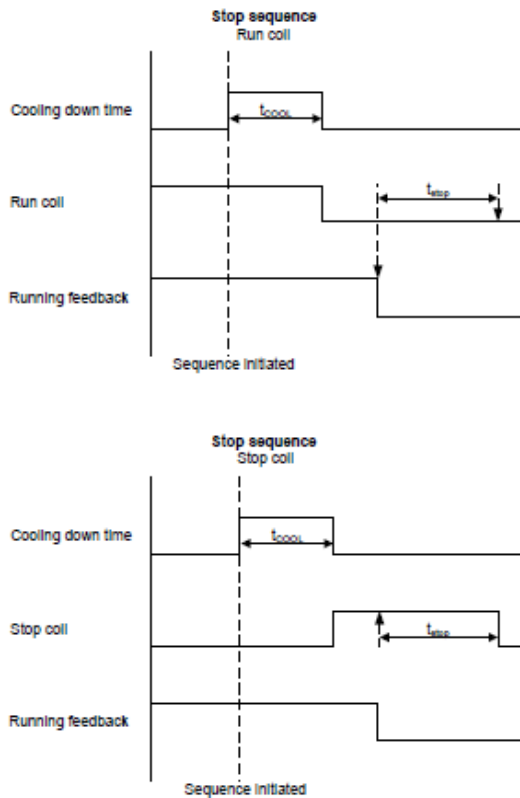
Stop sequence
Run coil

Cooling down time

$t_{COOL}$

Run coil

$t_{stop}$

Running feedback

Sequence initiated

Stop sequence
Stop coil

Cooling down time

$t_{COOL}$

Stop coil

$t_{stop}$

Running feedback

Sequence initiated